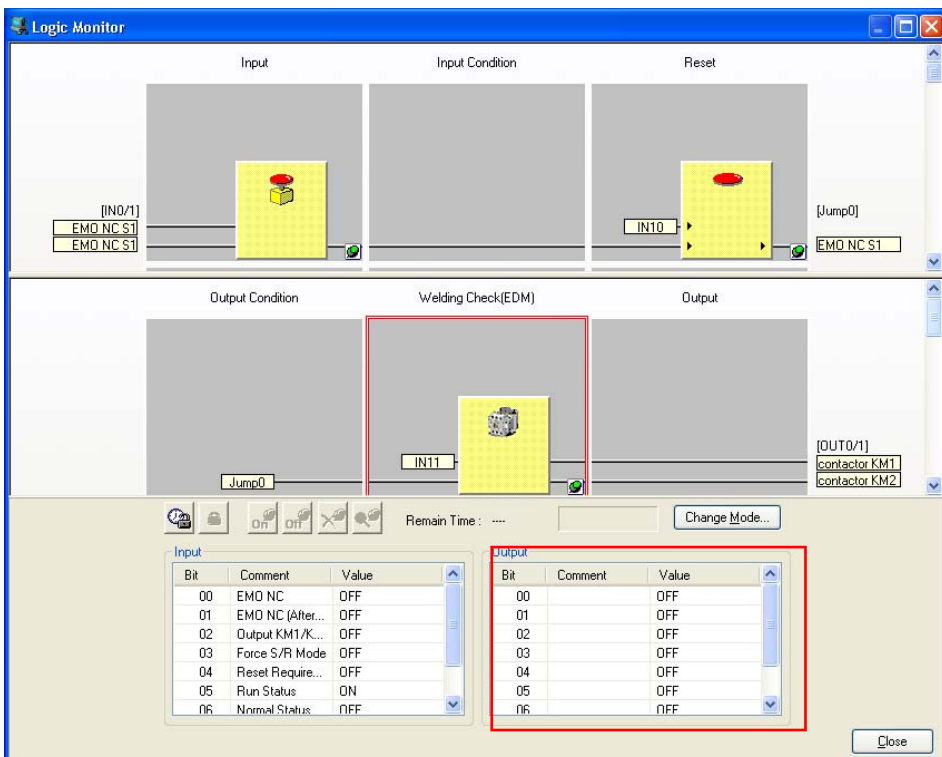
Logic Monitor

Input

Input Condition

Reset

[IN0/1]
EMO NC S1
EMO NC S1

IN10

[Jump0]
EMO NC S1

Output Condition

Welding Check(EDM)

Output

IN11

Jump0

[OUT0/1]
contactor KM1
contactor KM2

On Off

Remain Time : ---

Change Mode...

Input

| Bit | Comment | Value |
|---|---|---|
| 00 | EMO NC | OFF |
| 01 | EMO NC (After... | OFF |
| 02 | Output KM1/K... | OFF |
| 03 | Force S/R Mode | OFF |
| 04 | Reset Require... | OFF |
| 05 | Run Status | ON |
| 06 | Normal Status | OFF |

Output

| Bit | Comment | Value |
|---|---|---|
| 00 | | OFF |
| 01 | | OFF |
| 02 | | OFF |
| 03 | | OFF |
| 04 | | OFF |
| 05 | | OFF |
| 06 | | OFF |

Close